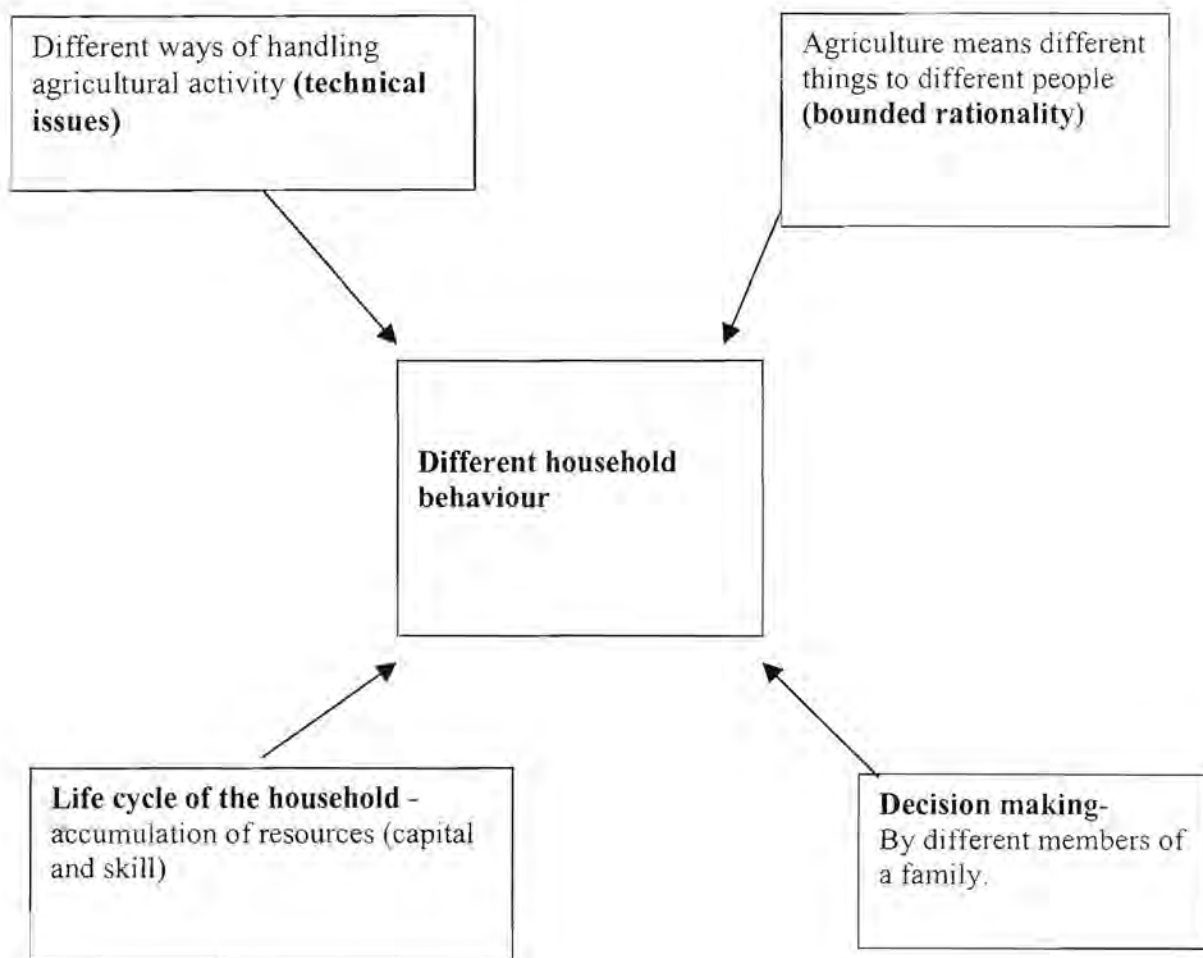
Different ways of handling agricultural activity **(technical issues)**

Agriculture means different things to different people **(bounded rationality)**

**Different household behaviour**

**Life cycle of the household** - accumulation of resources (capital and skill)

**Decision making**- By different members of a family.